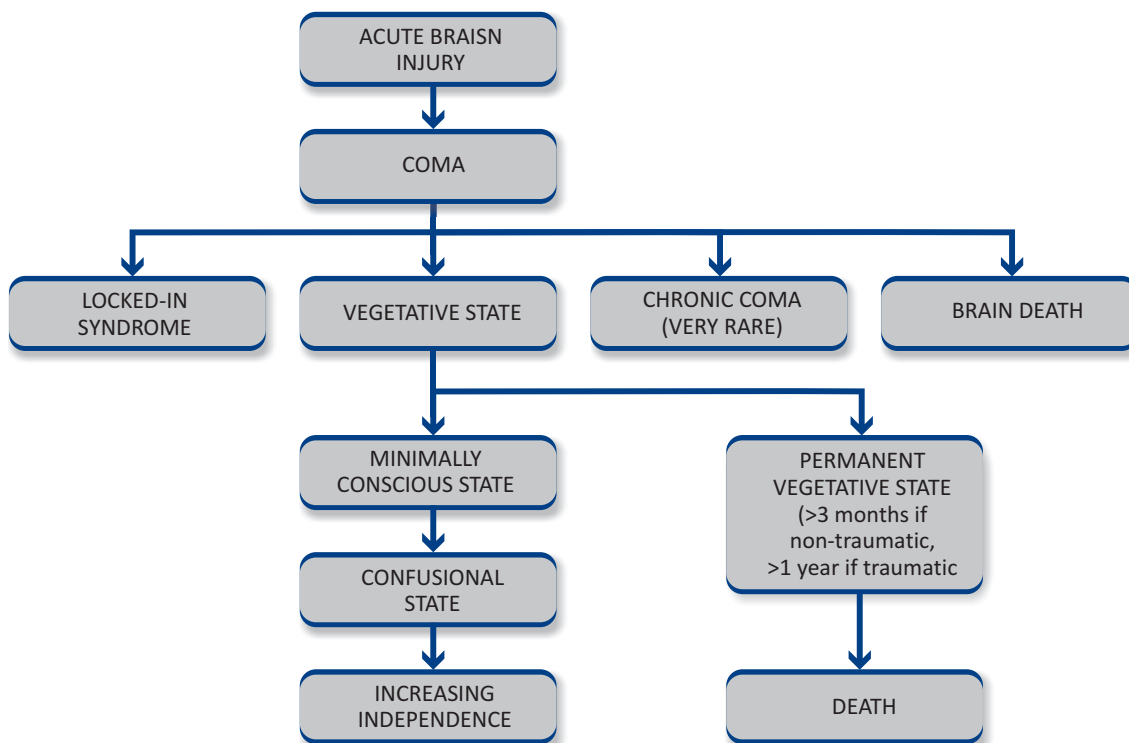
ACUTE BRAISN INJURY

COMA

LOCKED-IN SYNDROME

VEGETATIVE STATE

CHRONIC COMA (VERY RARE)

BRAIN DEATH

MINIMALLY CONSCIOUS STATE

CONFUSIONAL STATE

INCREASING INDEPENDENCE

PERMANENT VEGETATIVE STATE (>3 months if non-traumatic, >1 year if traumatic

DEATH